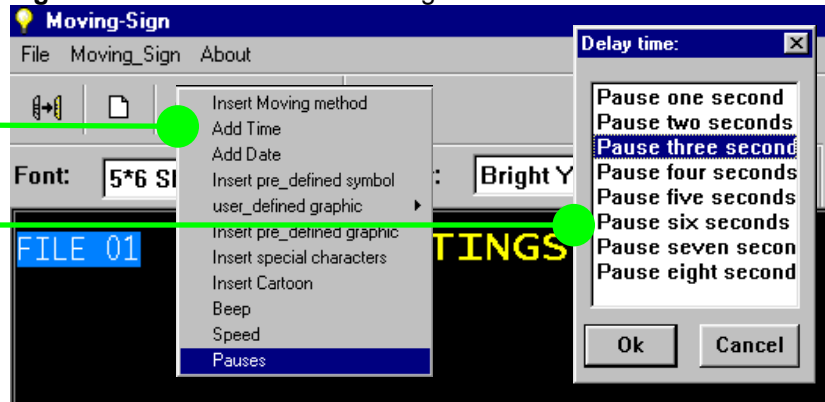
Moving-Sign

File Moving_Sign About

Font: 5*6 Sl

Bright Y

FILE 01

TINGS

Insert Moving method
Add Time
Add Date
Insert pre_defined symbol
user_defined graphic
Insert pre_defined graphic
Insert special characters
Insert Cartoon
Beep
Speed
Pauses

Delay time:

Pause one second
Pause two seconds
Pause three second
Pause four seconds
Pause five seconds
Pause six seconds
Pause seven secon
Pause eight second

Ok
Cancel